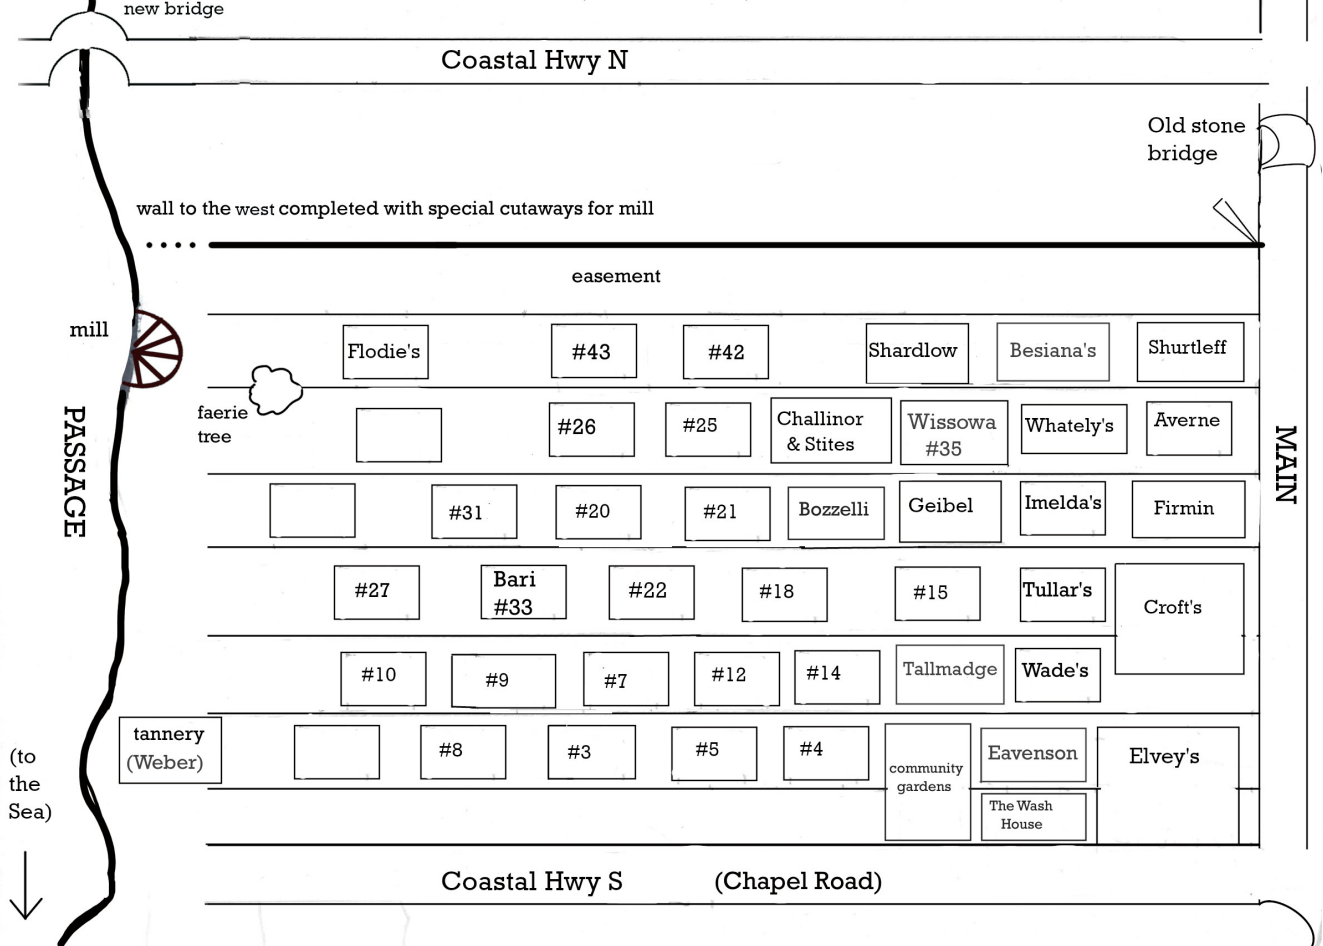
new bridge

Coastal Hwy N

Old stone bridge

wall to the west completed with special cutaways for mill

easement

mill

Flodie's

#43

#42

Shardlow

Besiana's

Shurtleff

faerie tree

#26

#25

Challinor & Stites

Wissowa #35

Whately's

Averne

PASSAGE

MAIN

#31

#20

#21

Bozzelli

Geibel

Imelda's

Firmin

#27

Bari #33

#22

#18

#15

Tullar's

Croft's

#10

#9

#7

#12

#14

Tallmadge

Wade's

tannery (Weber)

#8

#3

#5

#4

community gardens

Eavenson

Elvey's

The Wash House

(to the Sea)

Coastal Hwy S

(Chapel Road)